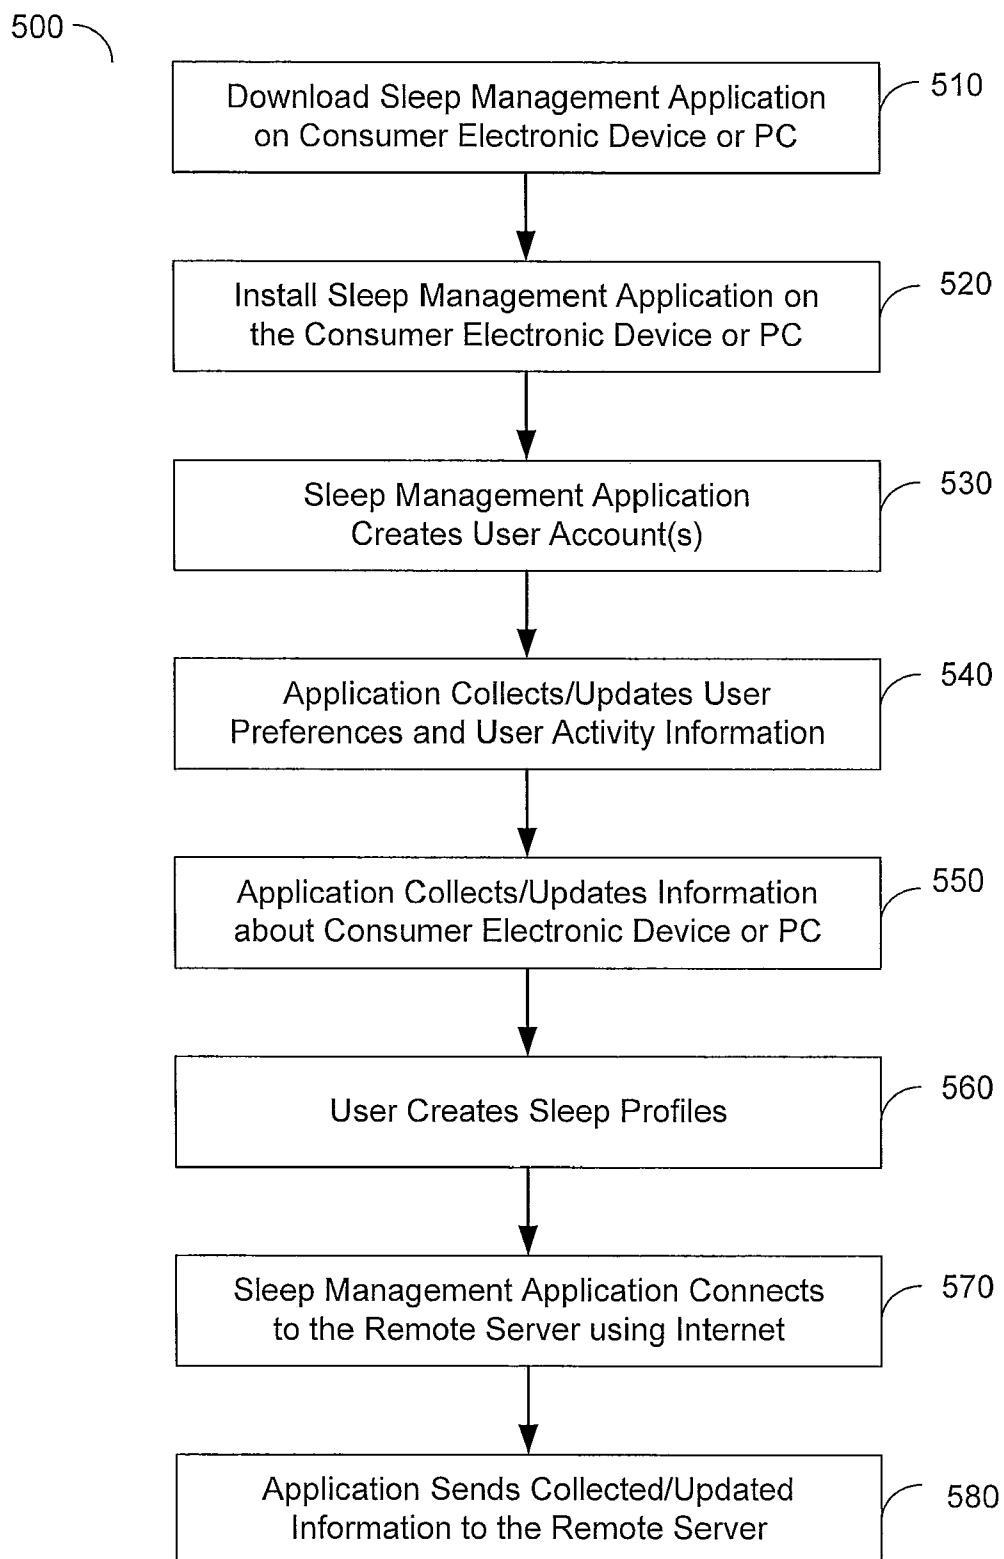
500

Download Sleep Management Application on Consumer Electronic Device or PC

510

Install Sleep Management Application on the Consumer Electronic Device or PC

520

Sleep Management Application Creates User Account(s)

530

Application Collects/Updates User Preferences and User Activity Information

540

Application Collects/Updates Information about Consumer Electronic Device or PC

550

User Creates Sleep Profiles

560

Sleep Management Application Connects to the Remote Server using Internet

570

Application Sends Collected/Updated Information to the Remote Server

580